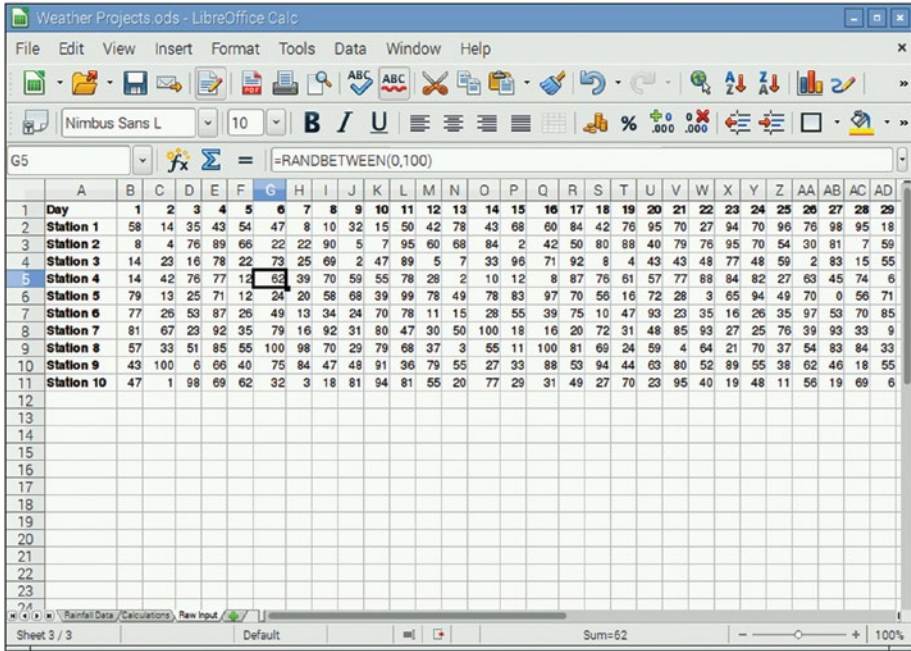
Weather Projects.ods - LibreOffice Calc

File Edit View Insert Format Tools Data Window Help

Nimbus Sans L 10

G5 =RANDBETWEEN(0,100)

| | A | B | C | D | E | F | G | H | I | J | K | L | M | N | O | P | Q | R | S | T | U | V | W | X | Y | Z | AA | AB | AC | AD |
|---|---|---|---|---|---|---|---|---|---|---|---|---|---|---|---|---|---|---|---|---|---|---|---|---|---|---|---|---|---|---|
| 1 | Day | 1 | 2 | 3 | 4 | 5 | 6 | 7 | 8 | 9 | 10 | 11 | 12 | 13 | 14 | 15 | 16 | 17 | 18 | 19 | 20 | 21 | 22 | 23 | 24 | 25 | 26 | 27 | 28 | 29 |
| 2 | Station 1 | 58 | 14 | 35 | 43 | 54 | 47 | 8 | 10 | 32 | 15 | 50 | 42 | 78 | 43 | 68 | 60 | 84 | 42 | 76 | 95 | 70 | 27 | 94 | 70 | 96 | 76 | 98 | 95 | 18 |
| 3 | Station 2 | 8 | 4 | 76 | 89 | 66 | 22 | 22 | 90 | 5 | 7 | 95 | 60 | 68 | 84 | 2 | 42 | 50 | 80 | 88 | 40 | 79 | 76 | 95 | 70 | 54 | 30 | 81 | 7 | 59 |
| 4 | Station 3 | 14 | 23 | 16 | 78 | 22 | 73 | 25 | 69 | 2 | 47 | 89 | 5 | 7 | 33 | 96 | 71 | 92 | 8 | 4 | 43 | 43 | 48 | 77 | 48 | 59 | 2 | 83 | 15 | 55 |
| 5 | Station 4 | 14 | 42 | 76 | 77 | 12 | 62 | 39 | 70 | 59 | 55 | 78 | 28 | 2 | 10 | 12 | 8 | 87 | 76 | 61 | 57 | 77 | 88 | 84 | 82 | 27 | 63 | 45 | 74 | 6 |
| 6 | Station 5 | 79 | 13 | 25 | 71 | 12 | 24 | 20 | 58 | 68 | 39 | 99 | 78 | 49 | 78 | 83 | 97 | 70 | 56 | 16 | 72 | 28 | 3 | 65 | 94 | 49 | 70 | 0 | 56 | 71 |
| 7 | Station 6 | 77 | 26 | 53 | 87 | 26 | 49 | 13 | 34 | 24 | 70 | 78 | 11 | 15 | 28 | 55 | 39 | 75 | 10 | 47 | 93 | 23 | 35 | 16 | 26 | 35 | 97 | 53 | 70 | 85 |
| 8 | Station 7 | 81 | 67 | 23 | 92 | 35 | 79 | 16 | 92 | 31 | 80 | 47 | 30 | 50 | 100 | 18 | 16 | 20 | 72 | 31 | 48 | 85 | 93 | 27 | 25 | 76 | 39 | 93 | 33 | 9 |
| 9 | Station 8 | 57 | 33 | 51 | 85 | 55 | 100 | 98 | 70 | 29 | 79 | 68 | 37 | 3 | 55 | 11 | 100 | 81 | 69 | 24 | 59 | 4 | 64 | 21 | 70 | 37 | 54 | 83 | 84 | 33 |
| 10 | Station 9 | 43 | 100 | 6 | 66 | 40 | 75 | 84 | 47 | 48 | 91 | 36 | 79 | 55 | 27 | 33 | 88 | 53 | 94 | 44 | 63 | 80 | 52 | 89 | 55 | 38 | 62 | 46 | 18 | 55 |
| 11 | Station 10 | 47 | 1 | 98 | 69 | 62 | 32 | 3 | 18 | 81 | 94 | 81 | 55 | 20 | 77 | 29 | 31 | 49 | 27 | 70 | 23 | 95 | 40 | 19 | 48 | 11 | 56 | 19 | 69 | 6 |
| 12 | | | | | | | | | | | | | | | | | | | | | | | | | | | | | | |
| 13 | | | | | | | | | | | | | | | | | | | | | | | | | | | | | | |
| 14 | | | | | | | | | | | | | | | | | | | | | | | | | | | | | | |
| 15 | | | | | | | | | | | | | | | | | | | | | | | | | | | | | | |
| 16 | | | | | | | | | | | | | | | | | | | | | | | | | | | | | | |
| 17 | | | | | | | | | | | | | | | | | | | | | | | | | | | | | | |
| 18 | | | | | | | | | | | | | | | | | | | | | | | | | | | | | | |
| 19 | | | | | | | | | | | | | | | | | | | | | | | | | | | | | | |
| 20 | | | | | | | | | | | | | | | | | | | | | | | | | | | | | | |
| 21 | | | | | | | | | | | | | | | | | | | | | | | | | | | | | | |
| 22 | | | | | | | | | | | | | | | | | | | | | | | | | | | | | | |
| 23 | | | | | | | | | | | | | | | | | | | | | | | | | | | | | | |

Rainfall Data / Calculations / Raw Input

Sheet 3 / 3 Default Sum=62 100%